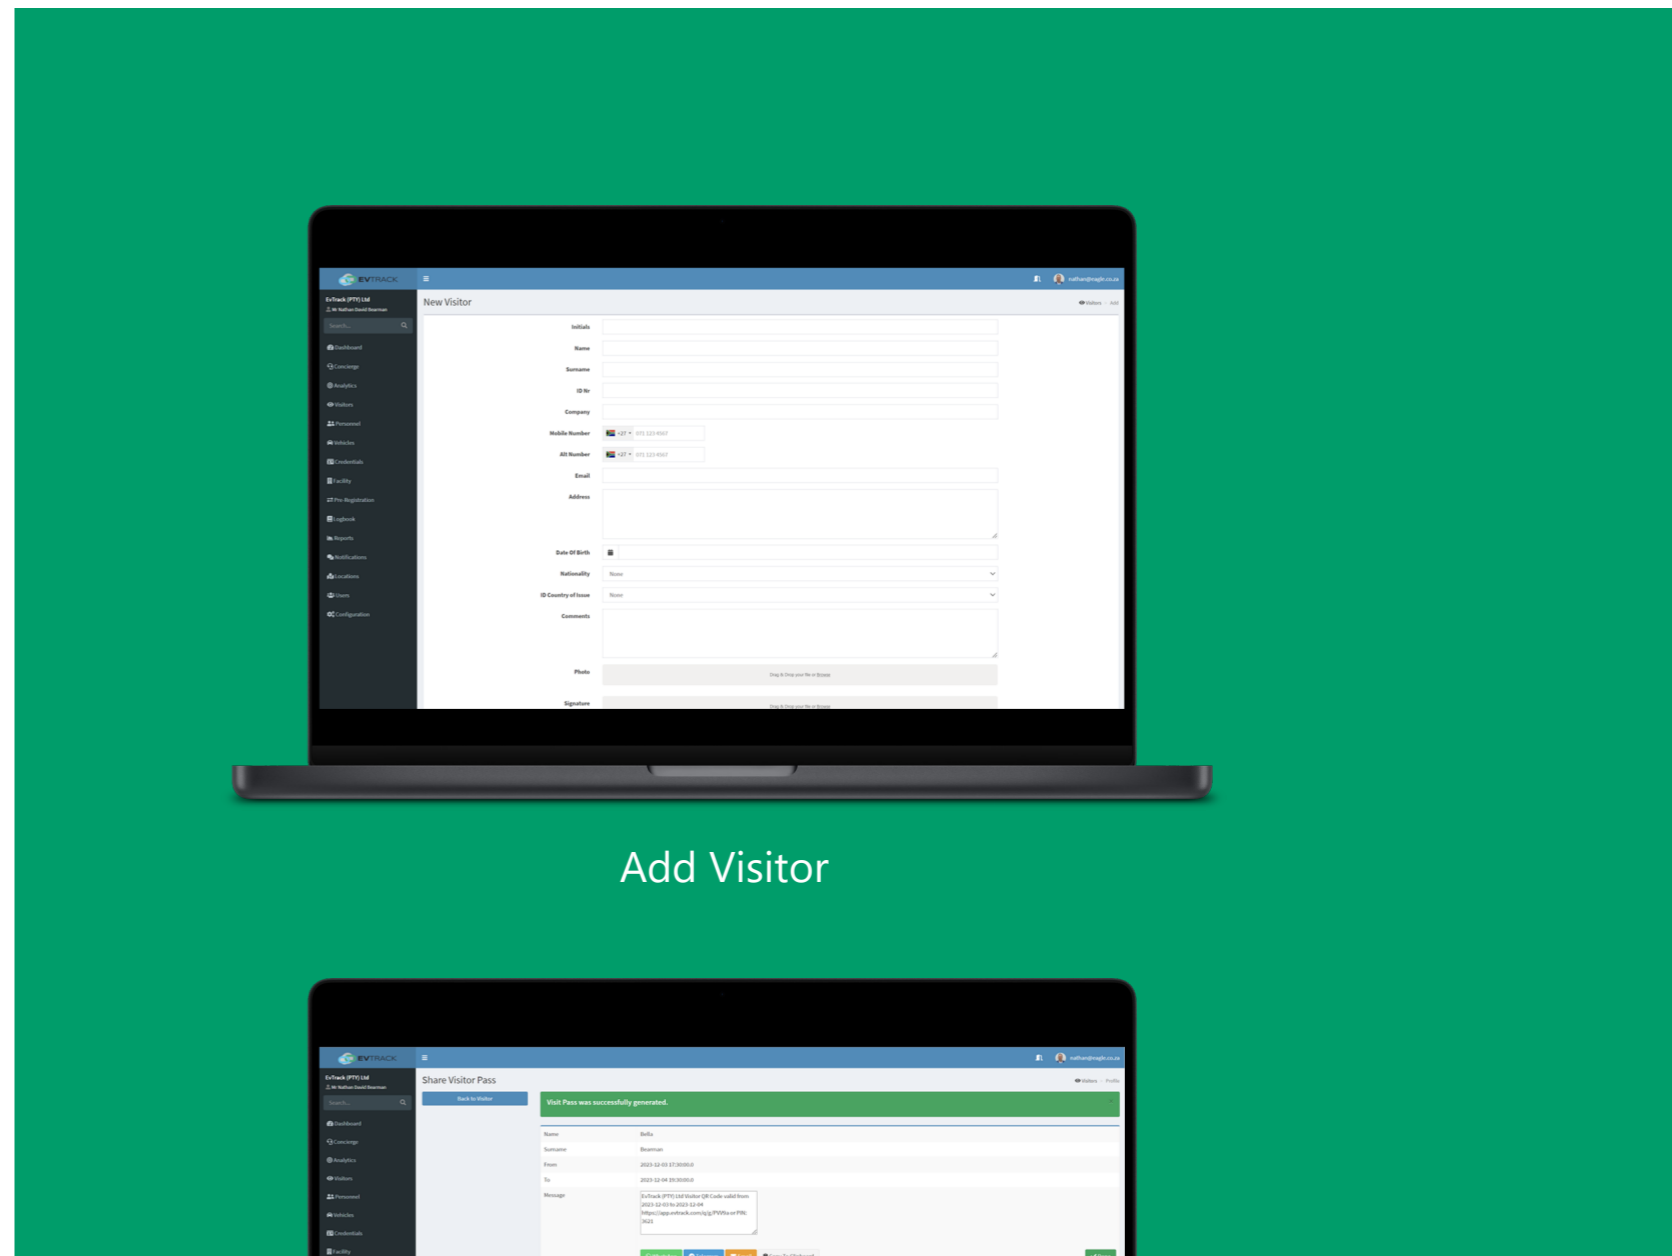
EVTRACK
nathan@eagle.co.za
EvTrack (PTY) Ltd
Mr Nathan David Bearman
Search...
Dashboard
Concierge
Analytics
Visitors
Personnel
Vehicles
Credentials
Facility
Pre-Registration
Logbook
Reports
Notifications
Locations
Users
Configuration

New Visitor
Visitors - Add

Initials
Name
Surname
ID Nr
Company
Mobile Number +27 071 123 4567
Alt Number +27 071 123 4567
Email
Address
Date Of Birth
Nationality None
ID Country of Issue None
Comments
Photo Drag & Drop your file or Browse
Signature Drag & Drop your file or Browse

Add Visitor

EVTRACK
nathan@eagle.co.za
EvTrack (PTY) Ltd
Mr Nathan David Bearman
Search...
Dashboard
Concierge
Analytics
Visitors
Personnel
Vehicles
Credentials
Facility

Share Visitor Pass
Visitors - Profile
Back to Visitor
Visit Pass was successfully generated.

| Name | Bella |
|---|---|
| Surname | Bearman |
| From | 2023-12-03 17:30:00.0 |
| To | 2023-12-04 19:30:00.0 |
| Message | EvTrack (PTY) Ltd Visitor QR Code valid from 2023-12-03 to 2023-12-04 https://app.evtrack.com/q/g/PWllo or PIN: 2621 |